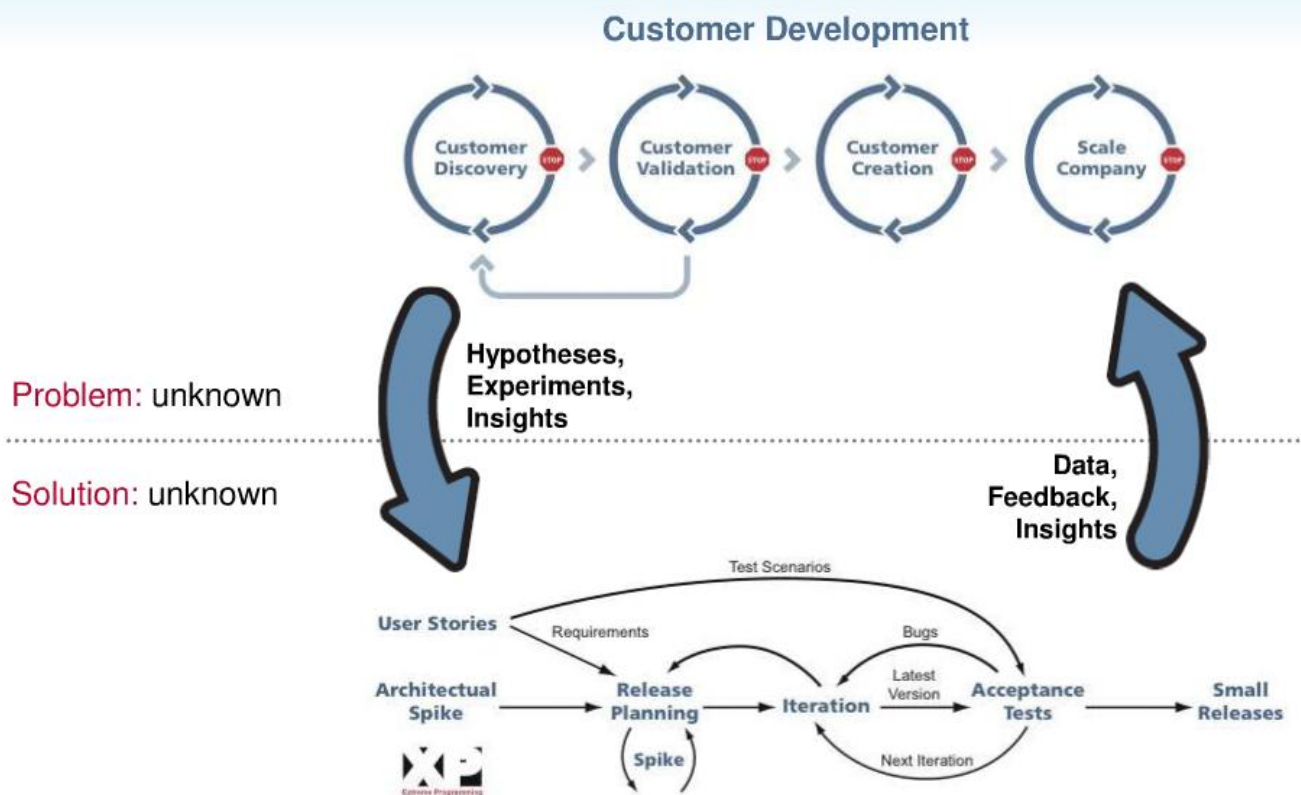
Customer Development

Customer Discovery
STOP
Customer Validation
STOP
Customer Creation
STOP
Scale Company
STOP

Problem: unknown

Hypotheses, Experiments, Insights

Solution: unknown

Data, Feedback, Insights

Test Scenarios
User Stories
Requirements
Bugs
Architectual Spike
Release Planning
Iteration
Latest Version
Acceptance Tests
Small Releases
Next Iteration
Spike
XP
Extreme Programming